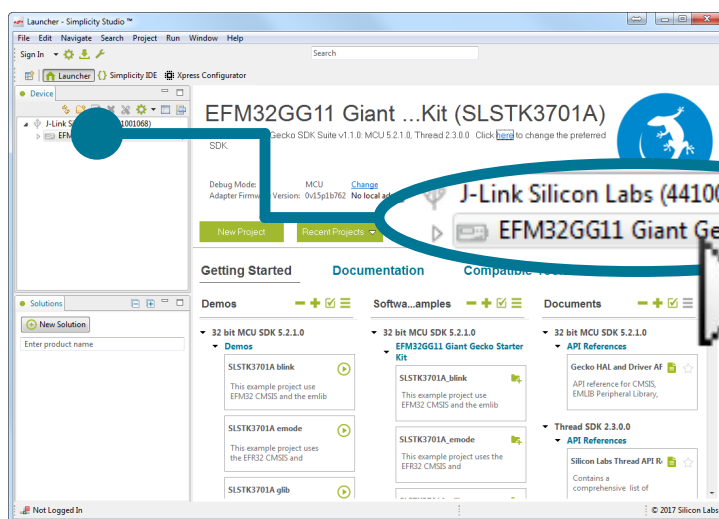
Launcher - Simplicity Studio ™

File Edit Navigate Search Project Run Window Help

Sign In

Search

Launcher {} Simplicity IDE Xpress Configurator

Device

J-Link S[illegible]1001068)

EFM

EFM32GG11 Giant ...Kit (SLSTK3701A)

Gecko SDK Suite v1.1.0: MCU 5.2.1.0, Thread 2.3.0.0 Click here to change the preferred SDK.

Debug Mode: MCU Change

Adapter Firmware Version: 0v15p1b762 No local ad

J-Link Silicon Labs (4410

EFM32GG11 Giant Ge

New Project

Recent Projects

Getting Started

Documentation

Compatible

Solutions

New Solution

Enter product name

Demos

32 bit MCU SDK 5.2.1.0

Demos

SLSTK3701A blink

This example project use EFM32 CMSIS and the emlib

SLSTK3701A emode

This example project uses the EFR32 CMSIS and

SLSTK3701A glib

Softwa...amples

32 bit MCU SDK 5.2.1.0

EFM32GG11 Giant Gecko Starter Kit

SLSTK3701A_blink

This example project use EFM32 CMSIS and the emlib

SLSTK3701A_emode

This example project uses the EFR32 CMSIS and

Documents

32 bit MCU SDK 5.2.1.0

API References

Gecko HAL and Driver AF

API reference for CMSIS, EMLIB Peripheral Library,

Thread SDK 2.3.0.0

API References

Silicon Labs Thread API R

Contains a comprehensive list of

Not Logged In

© 2017 Silicon Labs